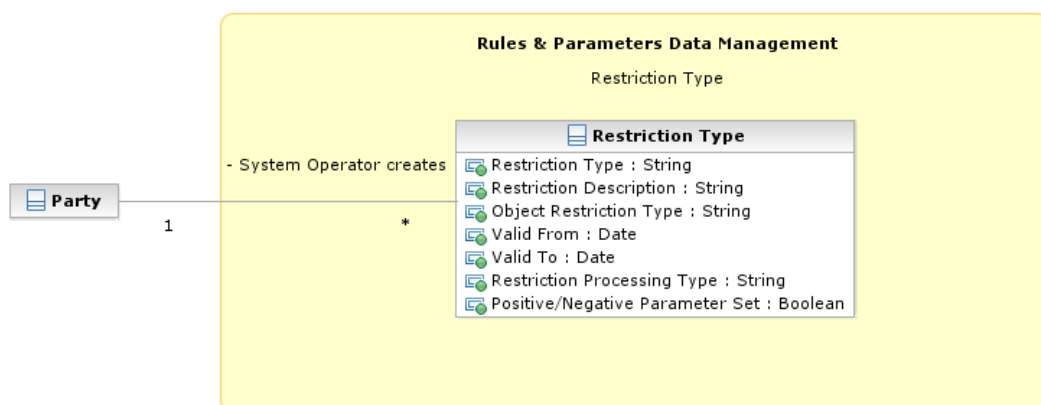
Rules & Parameters Data Management

Restriction Type

Restriction Type

- System Operator creates

Party

1

*

Restriction Type : String
Restriction Description : String
Object Restriction Type : String
Valid From : Date
Valid To : Date
Restriction Processing Type : String
Positive/Negative Parameter Set : Boolean